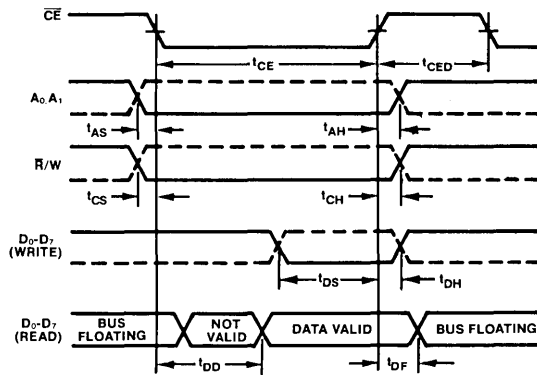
$\overline{CE}$

$t_{CE}$

$t_{CED}$

$A_0, A_1$

$t_{AS}$

$t_{AH}$

$\overline{R}/W$

$t_{CS}$

$t_{CH}$

$D_0$-$D_7$ (WRITE)

$t_{DS}$

$t_{DH}$

$D_0$-$D_7$ (READ)

BUS FLOATING

NOT VALID

DATA VALID

BUS FLOATING

$t_{DD}$

$t_{DF}$